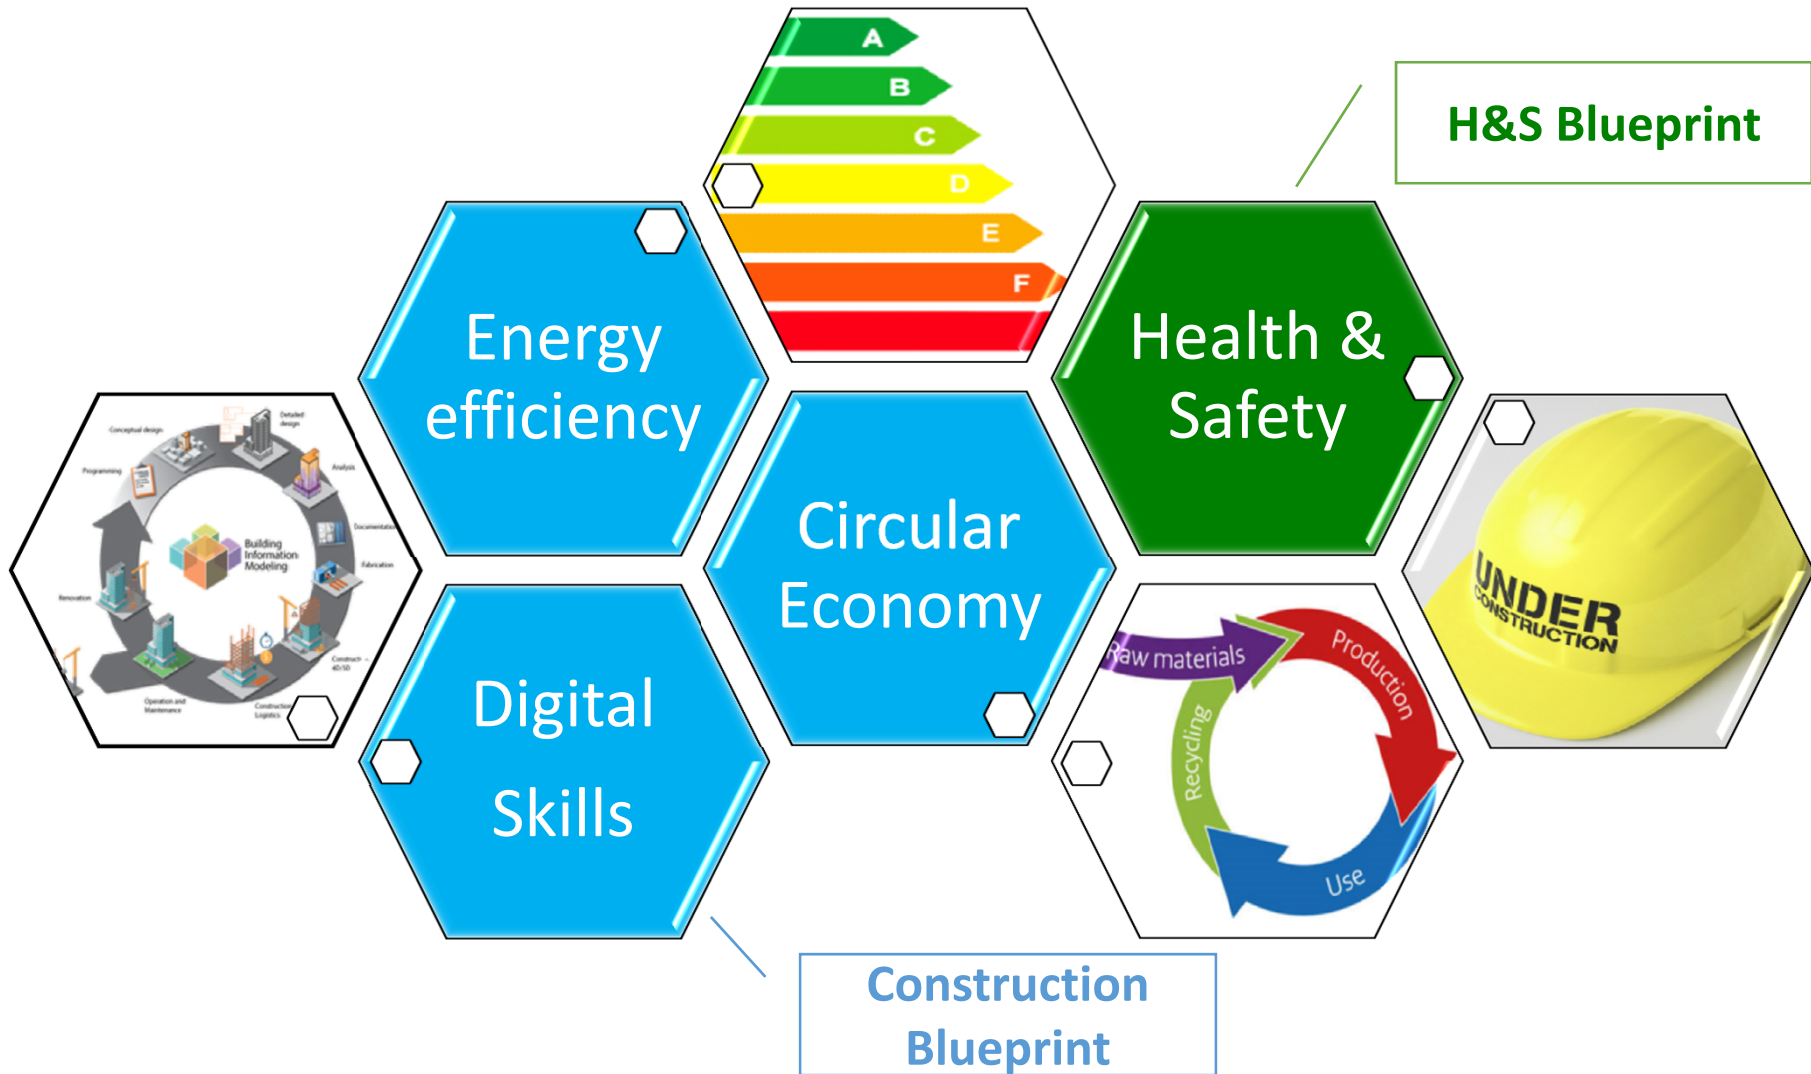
A
B
C
D
E
F

H&S Blueprint

Energy efficiency

Health & Safety

Conceptual design
Detailed design
Analysis
Programming
Documentation
Building Information Modeling
Fabrication
Renovation
Construction 4D/5D
Operation and Maintenance
Construction Logistics

Circular Economy

UNDER CONSTRUCTION

Digital Skills

Raw materials
Production
Recycling
Use

Construction Blueprint